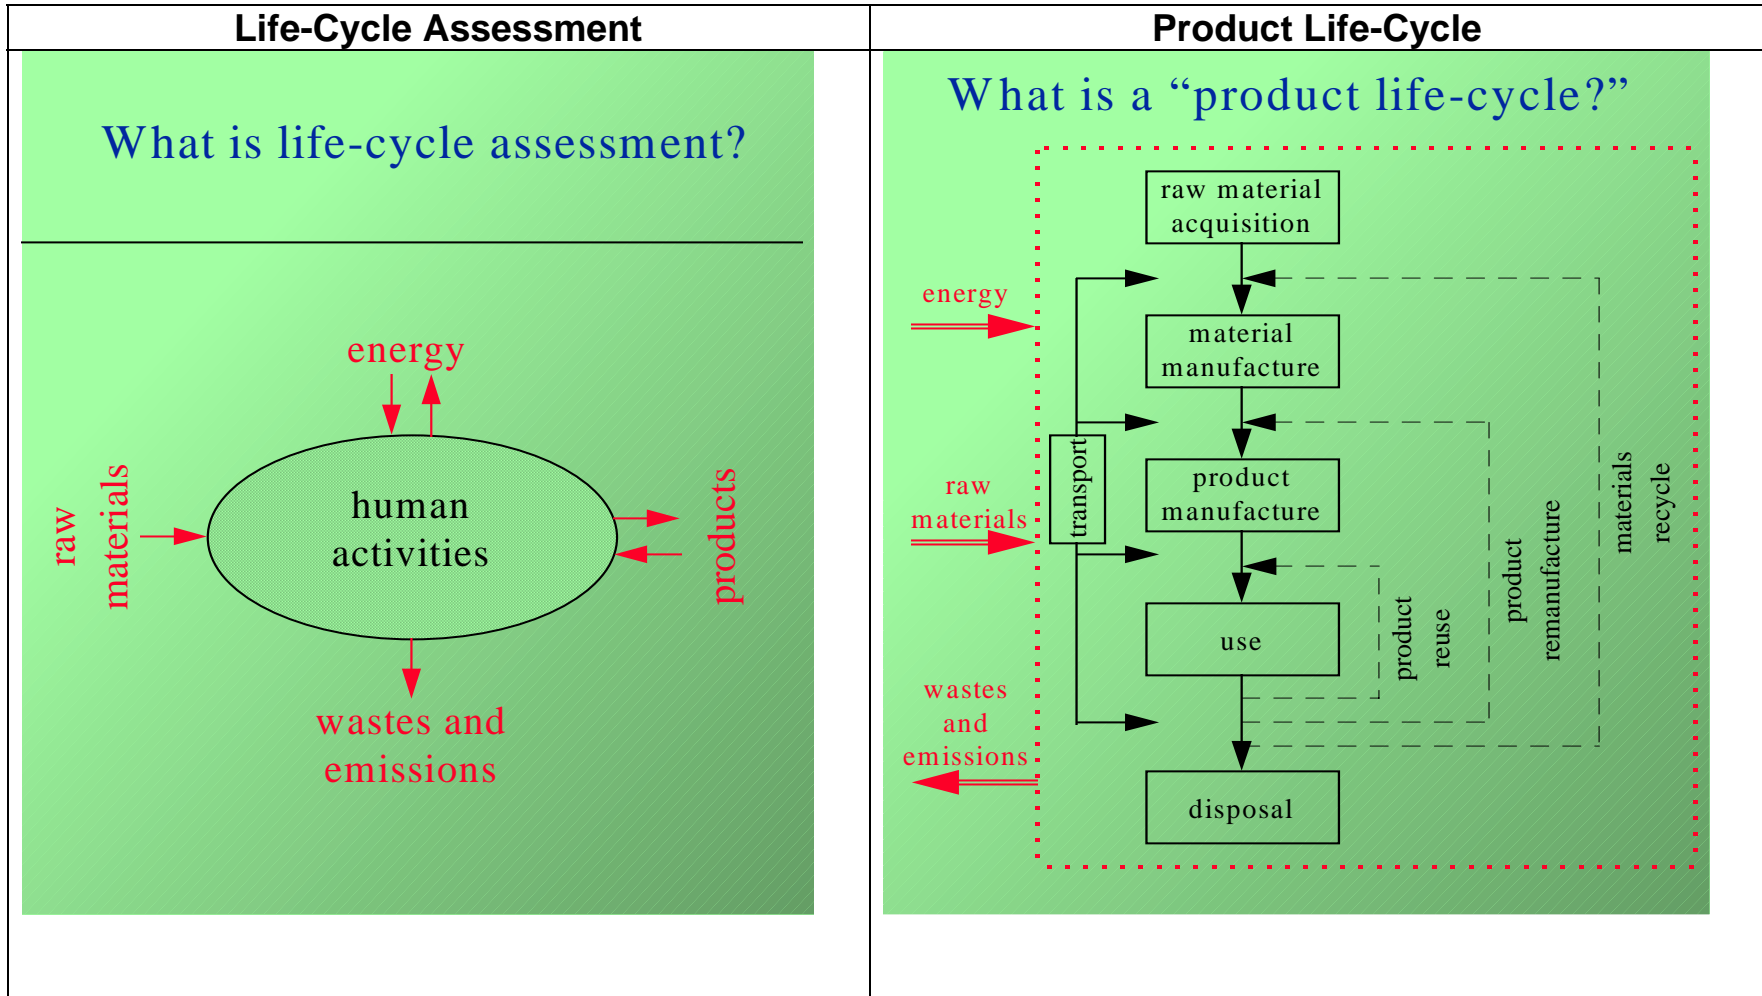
| Life-Cycle Assessment | Product Life-Cycle |
|---|---|
| What is life-cycle assessment? energy raw materials human activities products wastes and emissions | What is a "product life-cycle?" raw material acquisition energy material manufacture raw materials transport product manufacture use product reuse product remanufacture materials recycle wastes and emissions disposal |